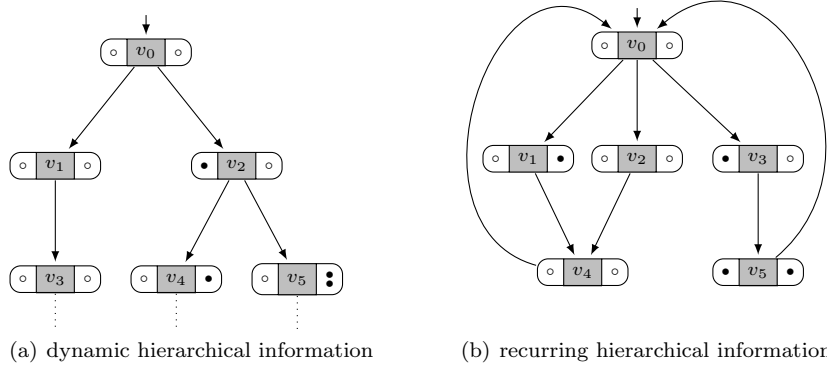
$\circ$ $v_0$ $\circ$

$\circ$ $v_1$ $\circ$

$\bullet$ $v_2$ $\circ$

$\circ$ $v_3$ $\circ$

$\circ$ $v_4$ $\bullet$

$\circ$ $v_5$ $\bullet\bullet$

(a) dynamic hierarchical information

$\circ$ $v_0$ $\circ$

$\circ$ $v_1$ $\bullet$

$\circ$ $v_2$ $\circ$

$\bullet$ $v_3$ $\circ$

$\circ$ $v_4$ $\circ$

$\bullet$ $v_5$ $\bullet$

(b) recurring hierarchical informatior